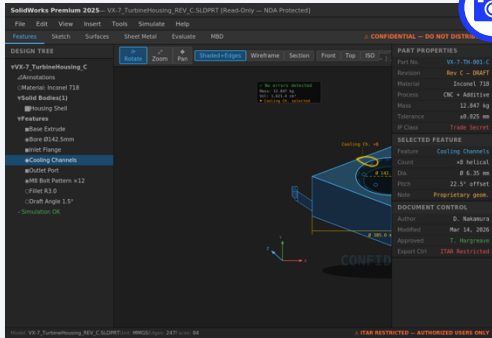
SolidWorks Premium 2025 — VX-7_TurbineHousing_REV_C.SLDPRT [Read-Only — NDA Protected]

File Edit View Insert Tools Simulate Help

Features Sketch Surfaces Sheet Metal Evaluate MBD

⚠ CONFIDENTIAL — DO NOT DISTRI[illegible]

DESIGN TREE

Rotate Zoom Pan Shaded+Edges Wireframe Section Front Top ISO

▾VX-7_TurbineHousing_C
Annotations
Material: Inconel 718
▾Solid Bodies(1)
Housing Shell
▾Features
Base Extrude
Bore Ø142.5mm
Inlet Flange
Cooling Channels
Outlet Port
M8 Bolt Pattern ×12
Fillet R3.0
Draft Angle 1.5°
✓ Simulation OK

✓ No errors detected
Mass: 12.847 kg
Vol: 1.421 e⁻³ m³
▶ Cooling Ch. selected

Cooling Ch. ×8

Ø 142.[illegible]

Ø 385.0

CONFID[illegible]

PART PROPERTIES
Part No. VX-7-TH-001-C
Revision Rev C — DRAFT
Material Inconel 718
Process CNC + Additive
Mass 12.847 kg
Tolerance ±0.025 mm
IP Class Trade Secret

SELECTED FEATURE
Feature Cooling Channels
Count ×8 helical
Dia. Ø 6.35 mm
Pitch 22.5° offset
Note Proprietary geom.

DOCUMENT CONTROL
Author D. Nakamura
Modified Mar 14, 2026
Approved T. Hargreave
Export Ctrl ITAR Restricted

Model: VX-7_TurbineHousing_REV_C.SLDPRT Units: MMGS Edges: 247 Faces: 84

⚠ ITAR RESTRICTED — AUTHORIZED USERS ONLY